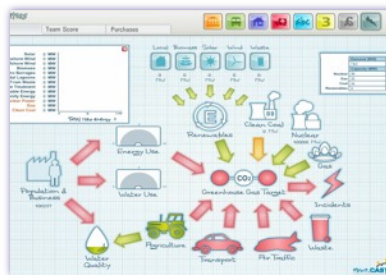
Team Score
Purchases
3
Local Biomass Solar Wind Waste
Renewables
Clean Coal
Nuclear
Gas
Energy Use
Water Use
Population & Business
CO2
Greenhouse Gas Target
Incidents
Agriculture
Water Quality
Transport
Air Traffic
Waste
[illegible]